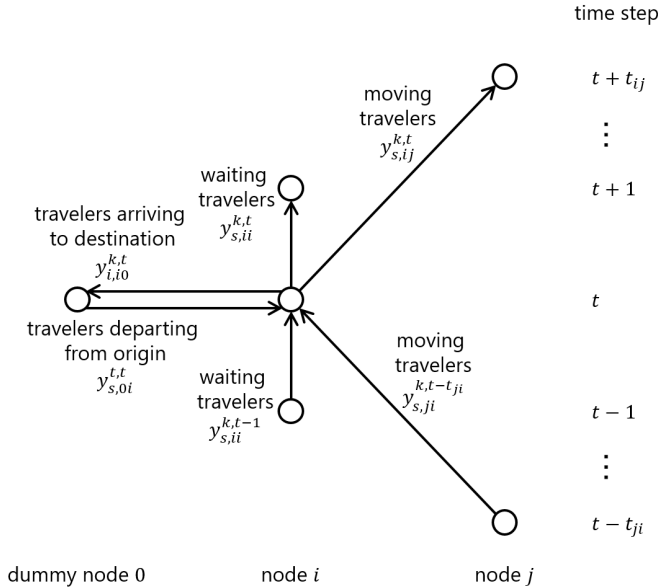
time step

moving travelers $y_{s,ij}^{k,t}$

$t + t_{ij}$

$\vdots$

waiting travelers $y_{s,ii}^{k,t}$

$t + 1$

travelers arriving to destination $y_{i,i0}^{k,t}$

$t$

travelers departing from origin $y_{s,0i}^{t,t}$

moving travelers $y_{s,ji}^{k,t-t_{ji}}$

waiting travelers $y_{s,ii}^{k,t-1}$

$t - 1$

$\vdots$

$t - t_{ji}$

dummy node 0

node $i$

node $j$